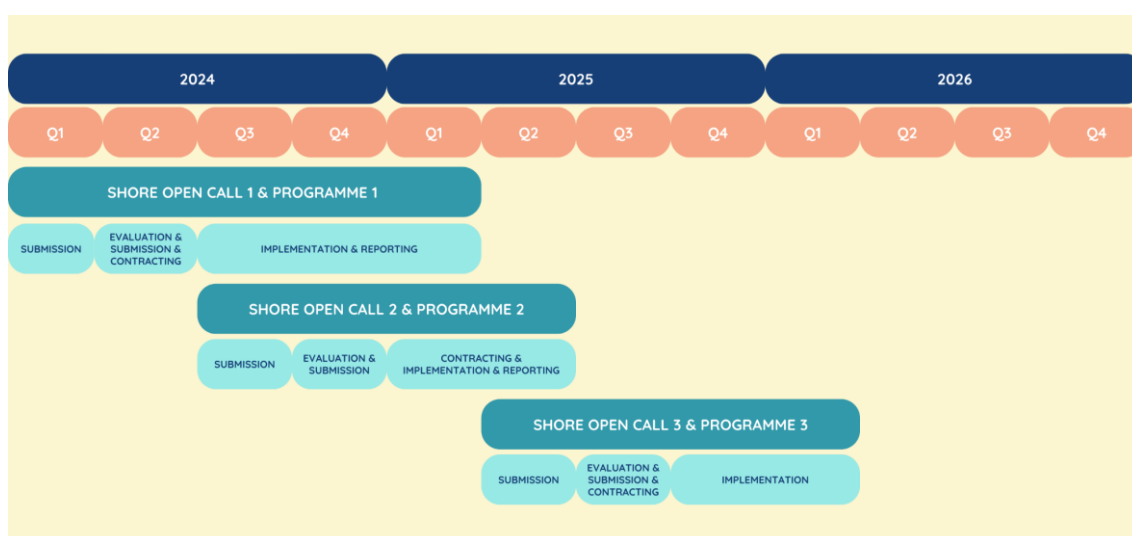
2024

2025

2026

Q1 Q2 Q3 Q4 Q1 Q2 Q3 Q4 Q1 Q2 Q3 Q4

SHORE OPEN CALL 1 & PROGRAMME 1

SUBMISSION

EVALUATION & SUBMISSION & CONTRACTING

IMPLEMENTATION & REPORTING

SHORE OPEN CALL 2 & PROGRAMME 2

SUBMISSION

EVALUATION & SUBMISSION

CONTRACTING & IMPLEMENTATION & REPORTING

SHORE OPEN CALL 3 & PROGRAMME 3

SUBMISSION

EVALUATION & SUBMISSION & CONTRACTING

IMPLEMENTATION